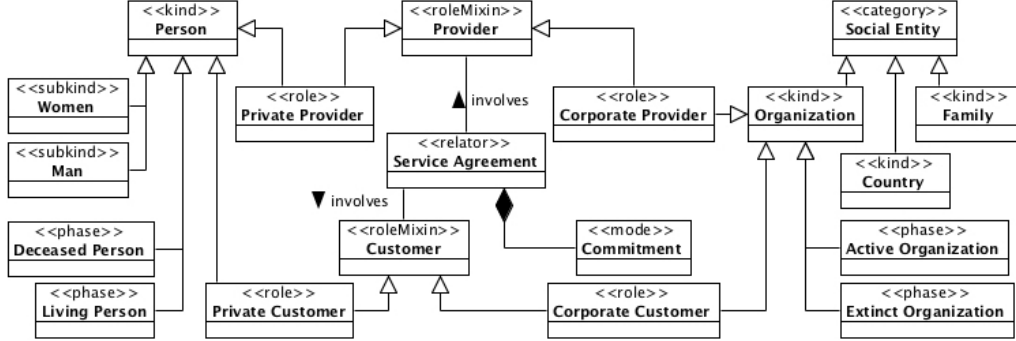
<<kind>>
Person

<<roleMixin>>
Provider

<<category>>
Social Entity

<<subkind>>
Women

<<role>>
Private Provider

▲ involves

<<role>>
Corporate Provider

<<kind>>
Organization

<<kind>>
Family

<<subkind>>
Man

<<relator>>
Service Agreement

<<kind>>
Country

▼ involves

<<phase>>
Deceased Person

<<roleMixin>>
Customer

<<mode>>
Commitment

<<phase>>
Active Organization

<<phase>>
Living Person

<<role>>
Private Customer

<<role>>
Corporate Customer

<<phase>>
Extinct Organization